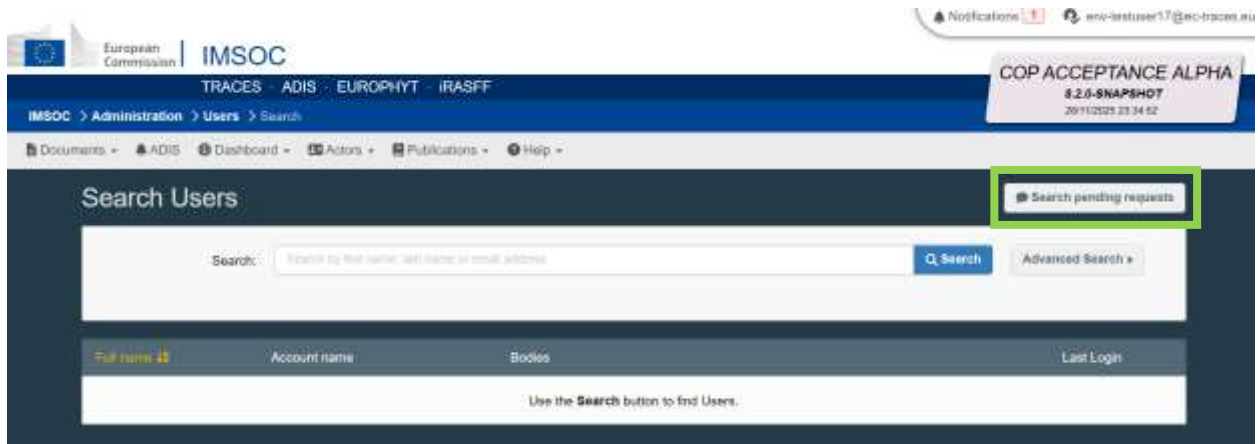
Notifications 1 env-testuser17@ec-traces.eu

European Commission | IMSOC

TRACES · ADIS · EUROPHYT · iRASFF

COP ACCEPTANCE ALPHA
8.2.0-SNAPSHOT
20/11/2025 23:34:52

IMSOC > Administration > Users > Search

Documents ▾ ADIS Dashboard ▾ Actors ▾ Publications ▾ Help ▾

Search Users

Search pending requests

Search: Search by first name, last name or email address Search Advanced Search ▸

| Full name | Account name | Bodies | Last Login |
|---|---|---|---|
| Use the **Search** button to find Users. | | | |